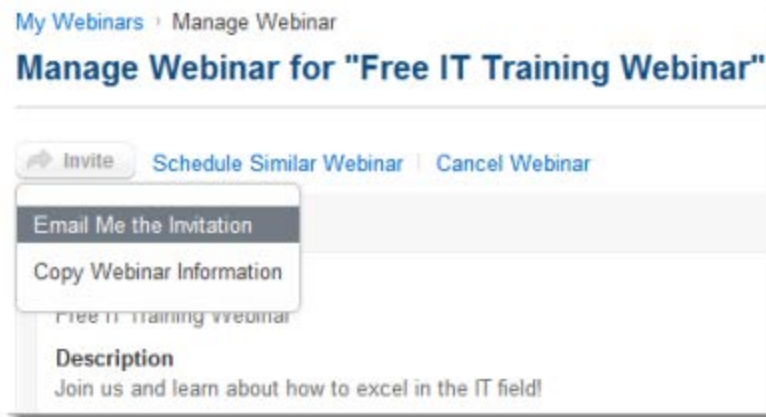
My Webinars › Manage Webinar

Manage Webinar for "Free IT Training Webinar"

Invite   Schedule Similar Webinar | Cancel Webinar

Email Me the Invitation

Copy Webinar Information

Free IT Training Webinar

Description

Join us and learn about how to excel in the IT field!